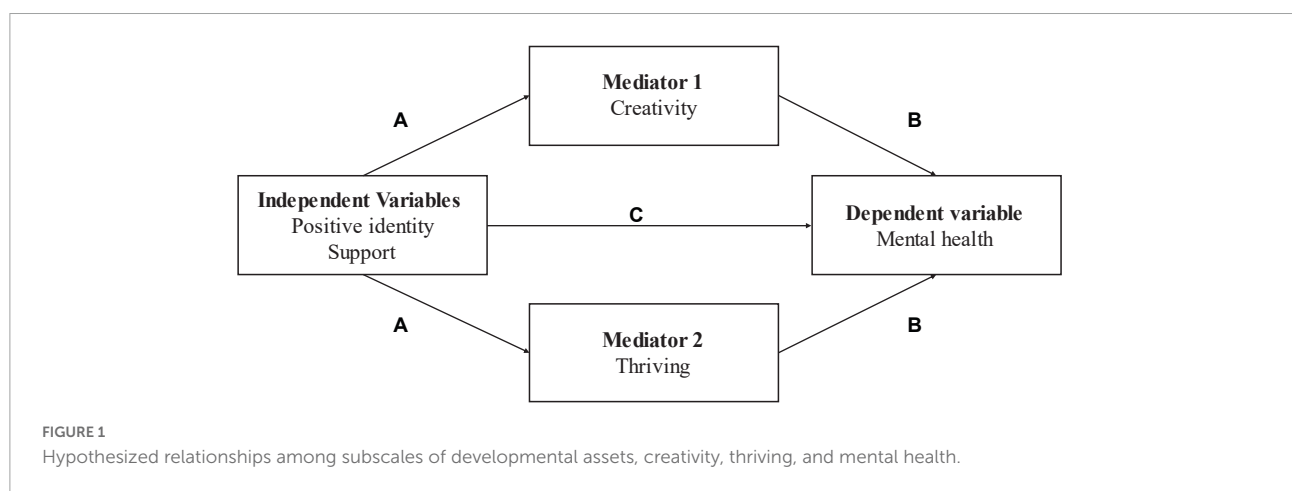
Mediator 1
Creativity

A

B

Independent Variables
Positive identity
Support

C

Dependent variable
Mental health

A

B

Mediator 2
Thriving

FIGURE 1
Hypothesized relationships among subscales of developmental assets, creativity, thriving, and mental health.